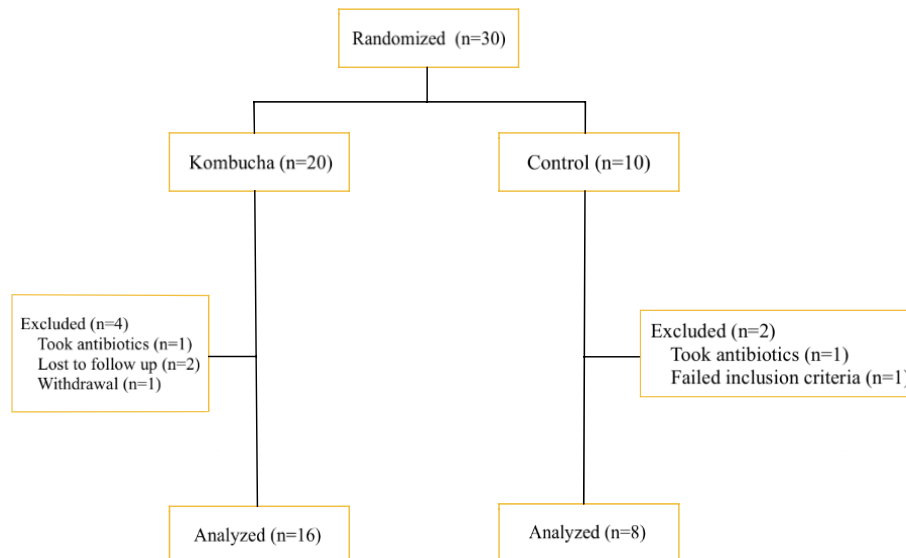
Randomized (n=30)

Kombucha (n=20)

Control (n=10)

Excluded (n=4)
Took antibiotics (n=1)
Lost to follow up (n=2)
Withdrawal (n=1)

Excluded (n=2)
Took antibiotics (n=1)
Failed inclusion criteria (n=1)

Analyzed (n=16)

Analyzed (n=8)